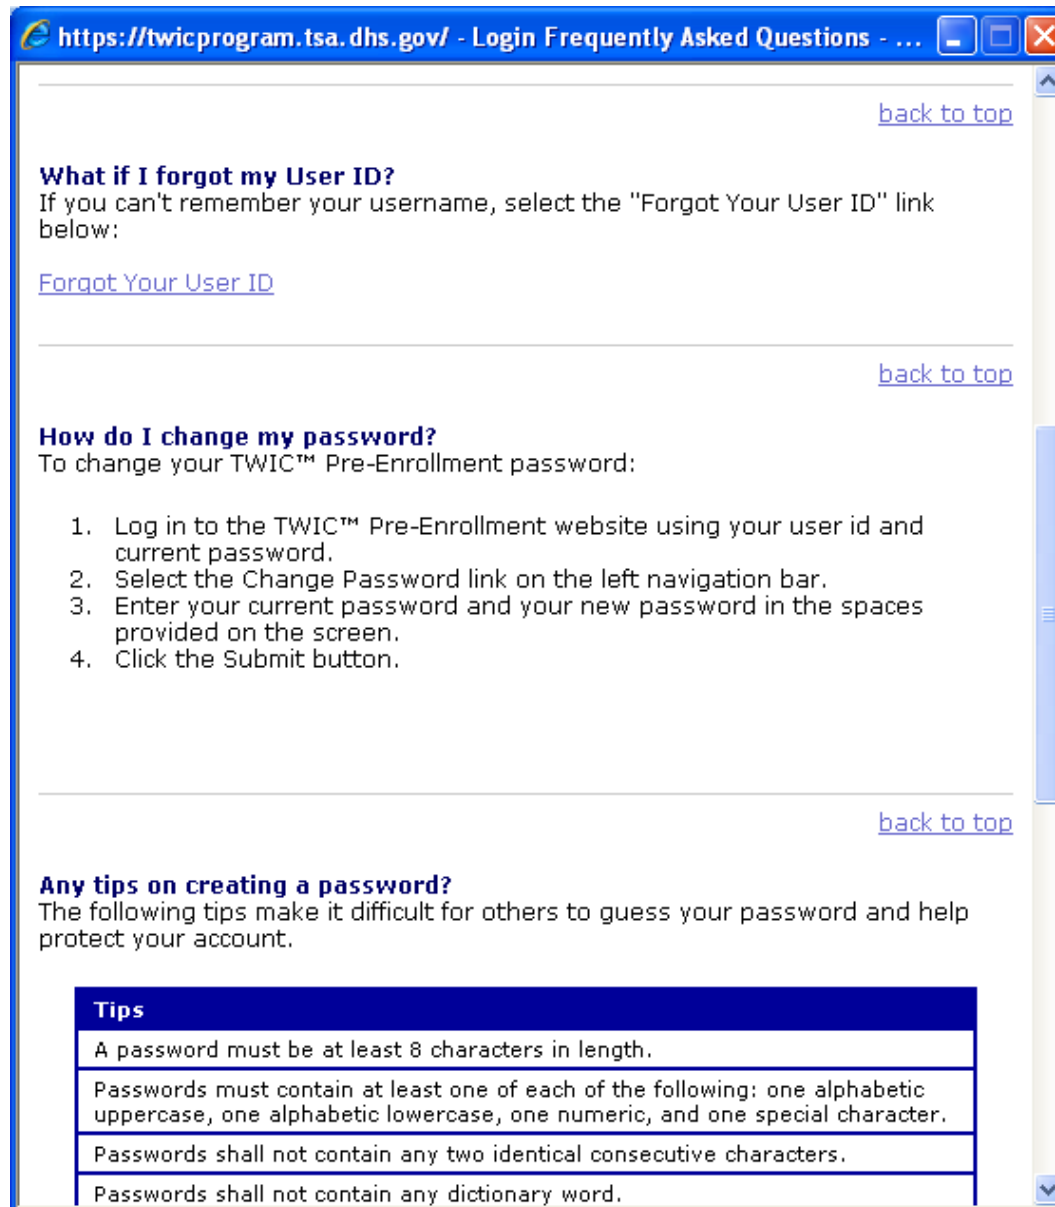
https://twicprogram.tsa.dhs.gov/ - Login Frequently Asked Questions - ...

back to top

**What if I forgot my User ID?**
If you can't remember your username, select the "Forgot Your User ID" link below:

Forgot Your User ID

back to top

**How do I change my password?**
To change your TWIC™ Pre-Enrollment password:

1. Log in to the TWIC™ Pre-Enrollment website using your user id and current password.
2. Select the Change Password link on the left navigation bar.
3. Enter your current password and your new password in the spaces provided on the screen.
4. Click the Submit button.

back to top

**Any tips on creating a password?**
The following tips make it difficult for others to guess your password and help protect your account.

| Tips |
|---|
| A password must be at least 8 characters in length. |
| Passwords must contain at least one of each of the following: one alphabetic uppercase, one alphabetic lowercase, one numeric, and one special character. |
| Passwords shall not contain any two identical consecutive characters. |
| Passwords shall not contain any dictionary word. |